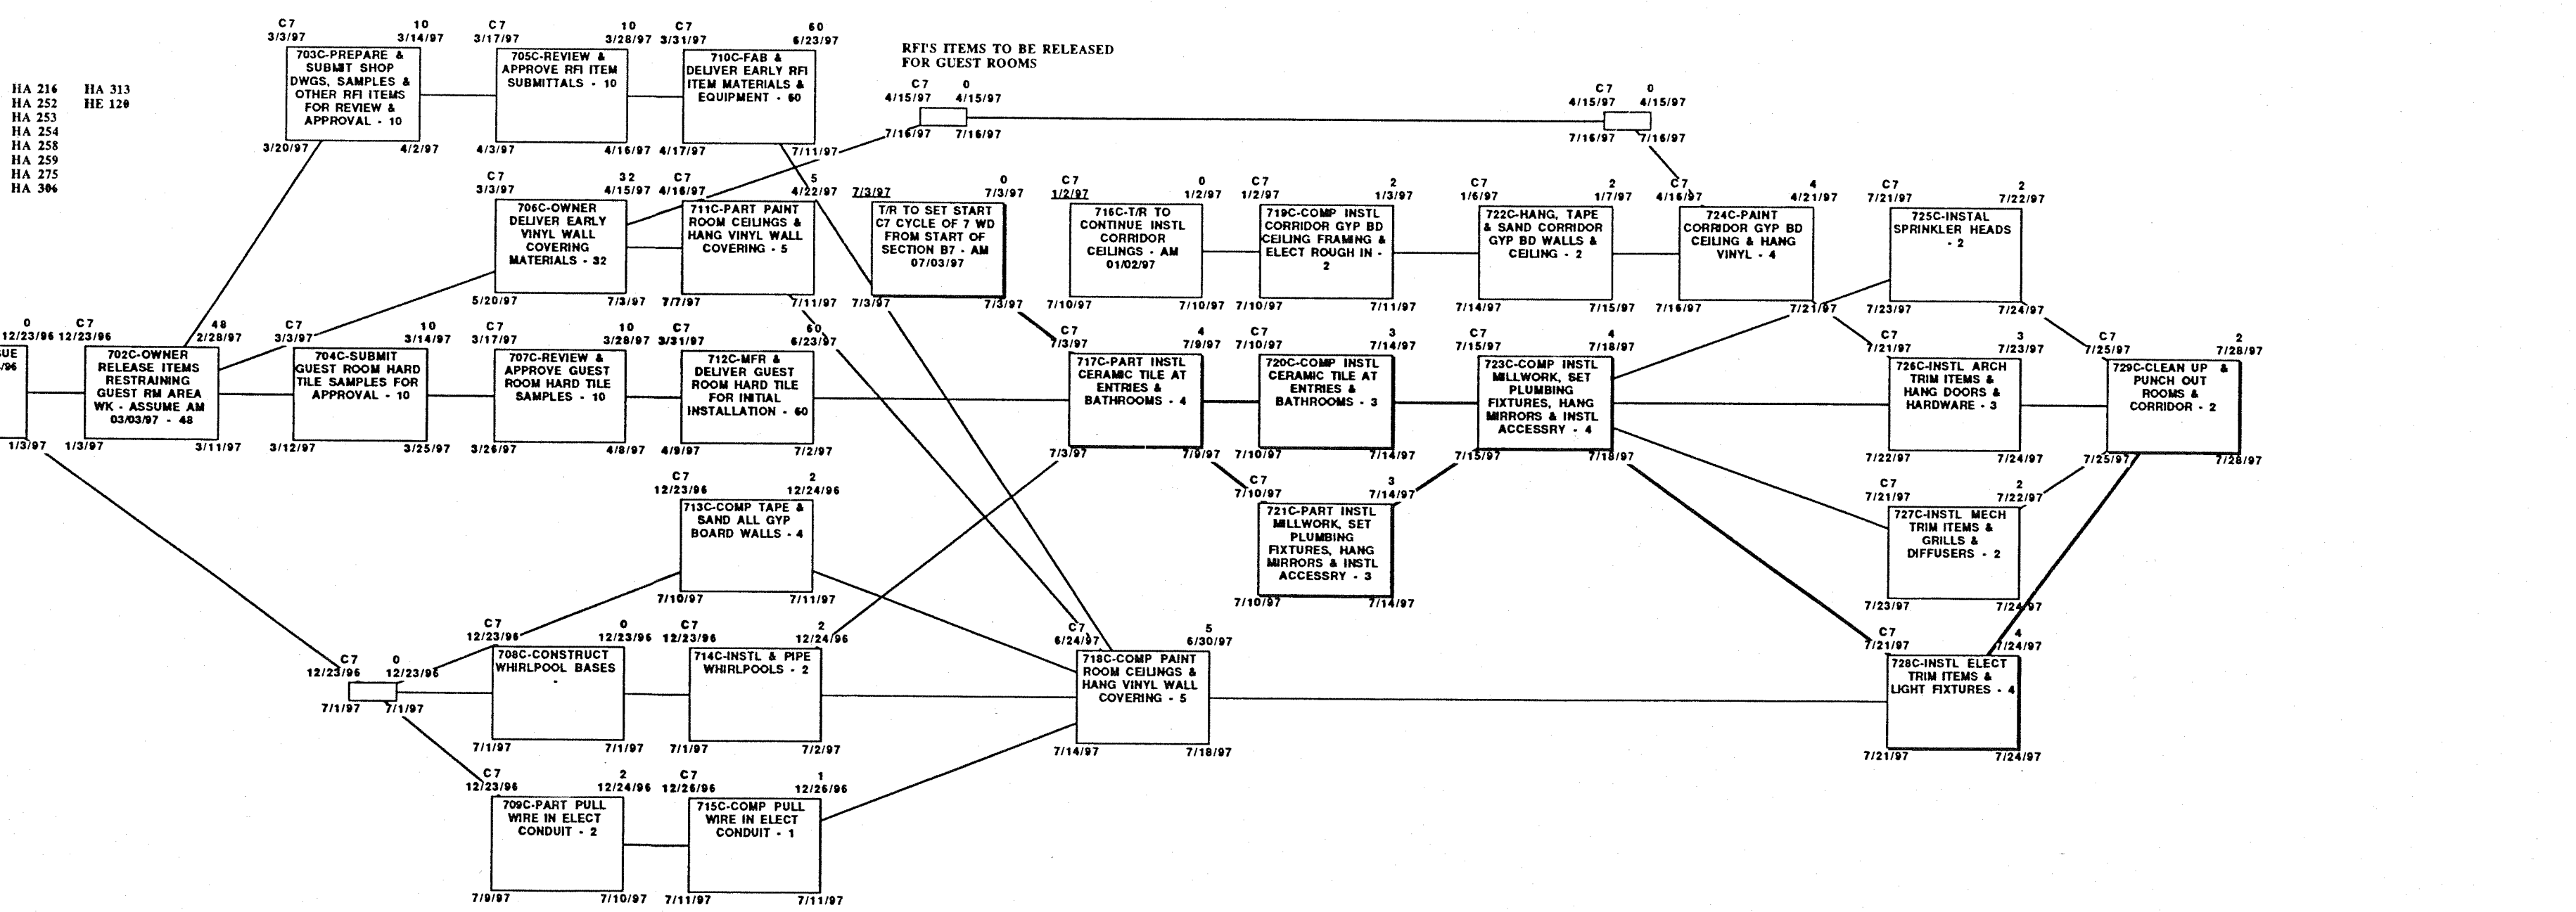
HA 216
HA 252
HA 253
HA 254
HA 258
HA 259
HA 275
HA 306

HA 313
HE 120

C7 10
3/3/97 3/14/97
703C-PREPARE & SUBMIT SHOP DWGS, SAMPLES & OTHER RFI ITEMS FOR REVIEW & APPROVAL - 10
3/20/97 4/2/97

C7 10
3/17/97 3/28/97
705C-REVIEW & APPROVE RFI ITEM SUBMITTALS - 10
4/3/97 4/16/97

C7 60
3/31/97 6/23/97
710C-FAB & DELIVER EARLY RFI ITEM MATERIALS & EQUIPMENT - 60
4/17/97 7/11/97

RFI'S ITEMS TO BE RELEASED FOR GUEST ROOMS

C7 0
4/15/97 4/15/97
7/16/97 7/16/97

C7 0
4/15/97 4/15/97
7/16/97 7/16/97

C7 32
3/3/97 4/15/97
706C-OWNER DELIVER EARLY VINYL WALL COVERING MATERIALS - 32
5/20/97 7/3/97

C7 5
4/16/97 4/22/97
711C-PART PAINT ROOM CEILINGS & HANG VINYL WALL COVERING - 5
7/7/97 7/11/97

7/3/97 0
7/3/97
T/R TO SET START C7 CYCLE OF 7 WD FROM START OF SECTION B7 - AM 07/03/97
7/3/97 7/3/97

C7 0
1/2/97 1/2/97
716C-T/R TO CONTINUE INSTL CORRIDOR CEILINGS - AM 01/02/97
7/10/97 7/10/97

C7 2
1/2/97 1/3/97
719C-COMP INSTL CORRIDOR GYP BD CEILING FRAMING & ELECT ROUGH IN - 2
7/10/97 7/11/97

C7 2
1/6/97 1/7/97
722C-HANG, TAPE & SAND CORRIDOR GYP BD WALLS & CEILING - 2
7/14/97 7/15/97

C7 4
4/16/97 4/21/97
724C-PAINT CORRIDOR GYP BD CEILING & HANG VINYL - 4
7/16/97 7/21/97

C7 2
7/21/97 7/22/97
725C-INSTAL SPRINKLER HEADS - 2
7/23/97 7/24/97

0
12/23/96
UE
/96
1/3/97

C7
12/23/96 48
2/28/97
702C-OWNER RELEASE ITEMS RESTRAINING GUEST RM AREA WK - ASSUME AM 03/03/97 - 48
1/3/97 3/11/97

C7 10
3/3/97 3/14/97
704C-SUBMIT GUEST ROOM HARD TILE SAMPLES FOR APPROVAL - 10
3/12/97 3/25/97

C7 10
3/17/97 3/28/97
707C-REVIEW & APPROVE GUEST ROOM HARD TILE SAMPLES - 10
3/26/97 4/8/97

C7 60
3/31/97 6/23/97
712C-MFR & DELIVER GUEST ROOM HARD TILE FOR INITIAL INSTALLATION - 60
4/9/97 7/2/97

C7 4
7/3/97 7/9/97
717C-PART INSTL CERAMIC TILE AT ENTRIES & BATHROOMS - 4
7/3/97 7/9/97

C7 3
7/10/97 7/14/97
720C-COMP INSTL CERAMIC TILE AT ENTRIES & BATHROOMS - 3
7/10/97 7/14/97

C7 4
7/15/97 7/18/97
723C-COMP INSTL MILLWORK, SET PLUMBING FIXTURES, HANG MIRRORS & INSTL ACCESSRY - 4
7/15/97 7/18/97

C7 3
7/21/97 7/23/97
726C-INSTL ARCH TRIM ITEMS & HANG DOORS & HARDWARE - 3
7/22/97 7/24/97

C7 2
7/25/97 7/28/97
729C-CLEAN UP & PUNCH OUT ROOMS & CORRIDOR - 2
7/25/97 7/28/97

C7 2
12/23/96 12/24/96
713C-COMP TAPE & SAND ALL GYP BOARD WALLS - 4
7/10/97 7/11/97

C7 3
7/10/97 7/14/97
721C-PART INSTL MILLWORK, SET PLUMBING FIXTURES, HANG MIRRORS & INSTL ACCESSRY - 3
7/10/97 7/14/97

C7 2
7/21/97 7/22/97
727C-INSTL MECH TRIM ITEMS & GRILLS & DIFFUSERS - 2
7/23/97 7/24/97

C7 0
12/23/96 12/23/96
7/1/97 7/1/97

C7 0
12/23/96 12/23/96
708C-CONSTRUCT WHIRLPOOL BASES
-
7/1/97 7/1/97

C7 2
12/23/96 12/24/96
714C-INSTL & PIPE WHIRLPOOLS - 2
7/1/97 7/2/97

C7 5
6/24/97 6/30/97
718C-COMP PAINT ROOM CEILINGS & HANG VINYL WALL COVERING - 5
7/14/97 7/18/97

C7 4
7/21/97 7/24/97
728C-INSTL ELECT TRIM ITEMS & LIGHT FIXTURES - 4
7/21/97 7/24/97

C7 2
12/23/96 12/24/96
709C-PART PULL WIRE IN ELECT CONDUIT - 2
7/9/97 7/10/97

C7 1
12/26/96 12/26/96
715C-COMP PULL WIRE IN ELECT CONDUIT - 1
7/11/97 7/11/97